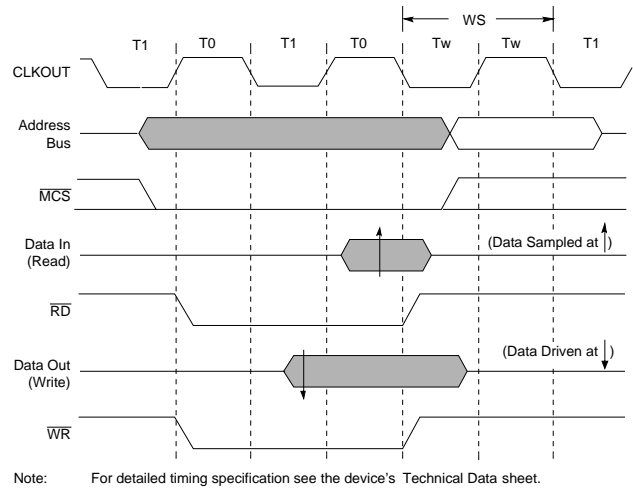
WS

T1 T0 T1 T0 Tw Tw T1

CLKOUT

Address Bus

$\overline{MCS}$

Data In (Read)

(Data Sampled at $\uparrow$)

$\overline{RD}$

Data Out (Write)

(Data Driven at $\downarrow$)

$\overline{WR}$

Note: For detailed timing specification see the device's Technical Data sheet.